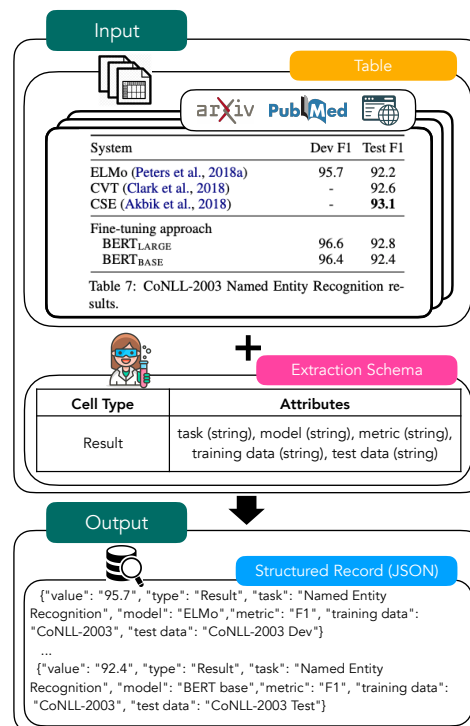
Input

Table

arXiv PubMed

| System | Dev F1 | Test F1 |
|---|---|---|
| ELMo (Peters et al., 2018a) | 95.7 | 92.2 |
| CVT (Clark et al., 2018) | - | 92.6 |
| CSE (Akbik et al., 2018) | - | **93.1** |
| Fine-tuning approach | | |
| BERT$_{LARGE}$ | 96.6 | 92.8 |
| BERT$_{BASE}$ | 96.4 | 92.4 |

Table 7: CoNLL-2003 Named Entity Recognition results.

+

Extraction Schema

| Cell Type | Attributes |
|---|---|
| Result | task (string), model (string), metric (string), training data (string), test data (string) |

Output

Structured Record (JSON)

{"value": "95.7", "type": "Result", "task": "Named Entity Recognition", "model": "ELMo","metric": "F1", "training data": "CoNLL-2003", "test data": "CoNLL-2003 Dev"}
...
{"value": "92.4", "type": "Result", "task": "Named Entity Recognition", "model": "BERT base","metric": "F1", "training data": "CoNLL-2003", "test data": "CoNLL-2003 Test"}